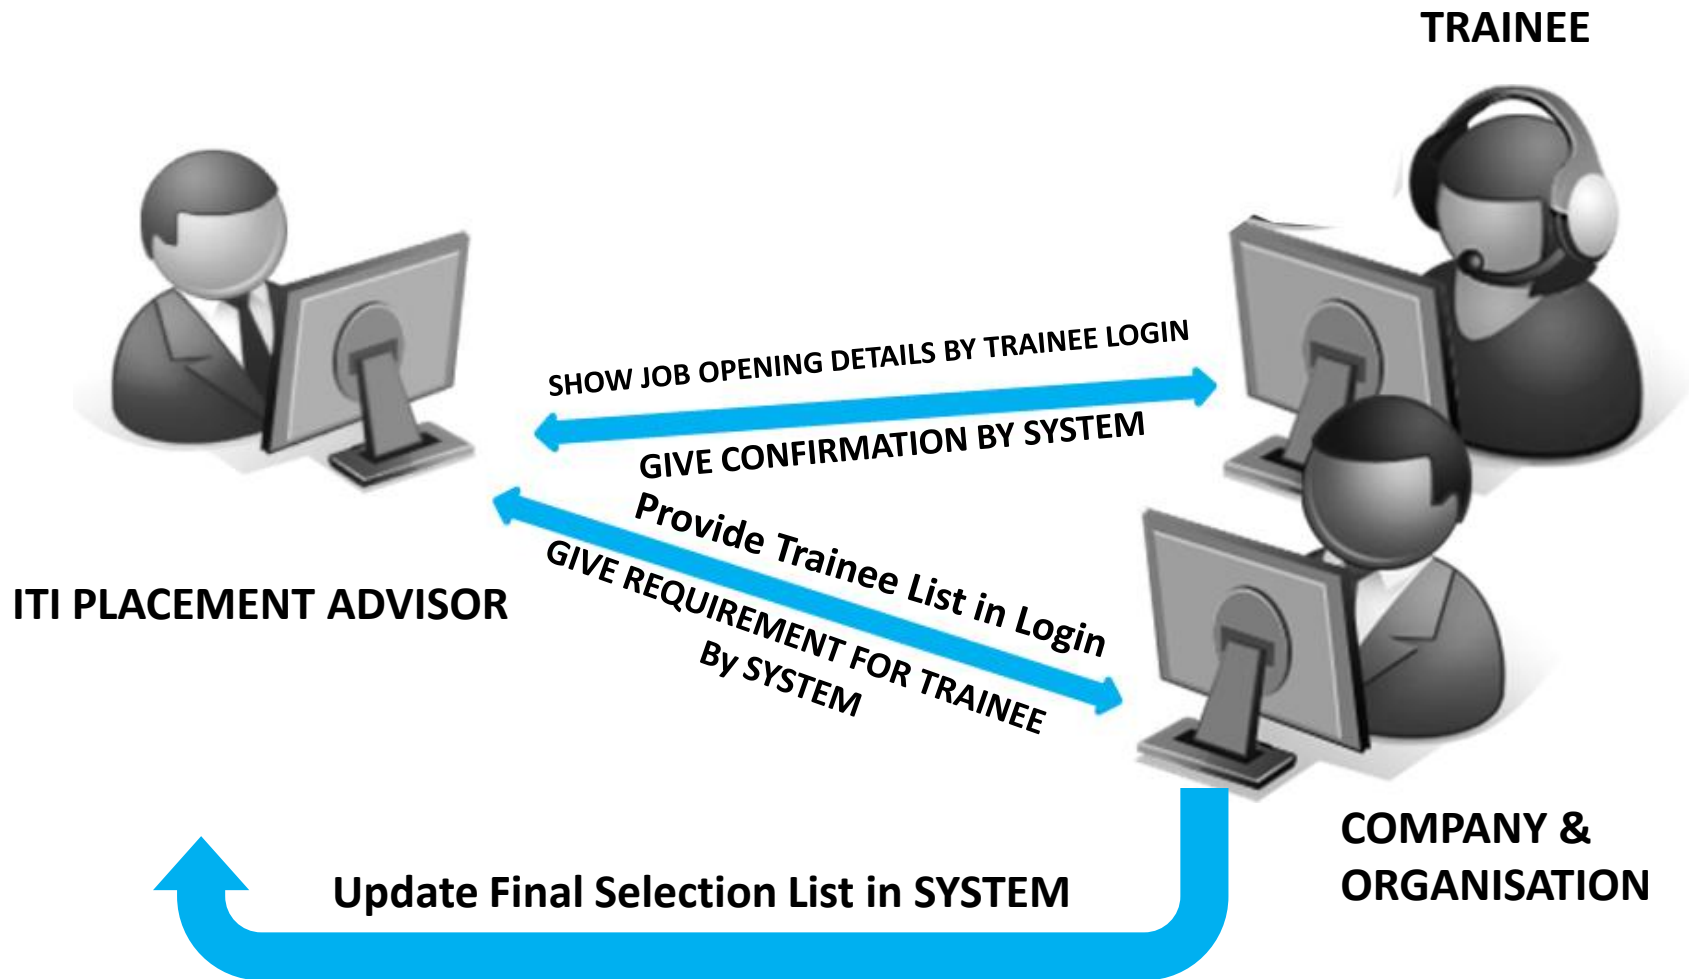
TRAINEE

SHOW JOB OPENING DETAILS BY TRAINEE LOGIN

GIVE CONFIRMATION BY SYSTEM

Provide Trainee List in Login

GIVE REQUIREMENT FOR TRAINEE By SYSTEM

ITI PLACEMENT ADVISOR

COMPANY & ORGANISATION

Update Final Selection List in SYSTEM